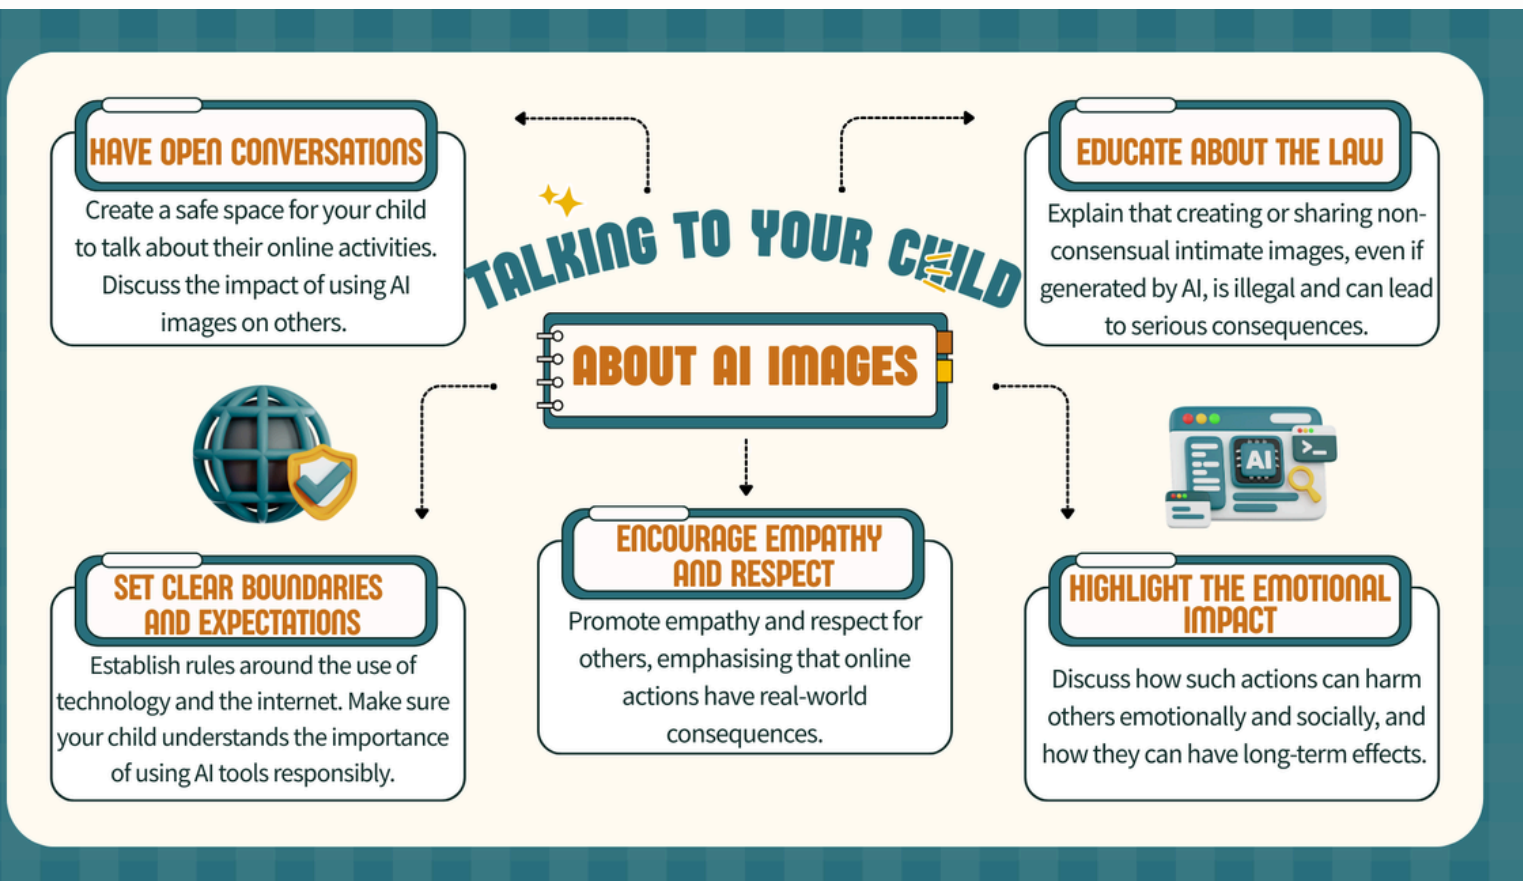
HAVE OPEN CONVERSATIONS

Create a safe space for your child to talk about their online activities. Discuss the impact of using AI images on others.

TALKING TO YOUR CHILD

ABOUT AI IMAGES

EDUCATE ABOUT THE LAW

Explain that creating or sharing non-consensual intimate images, even if generated by AI, is illegal and can lead to serious consequences.

AI

SET CLEAR BOUNDARIES AND EXPECTATIONS

Establish rules around the use of technology and the internet. Make sure your child understands the importance of using AI tools responsibly.

ENCOURAGE EMPATHY AND RESPECT

Promote empathy and respect for others, emphasising that online actions have real-world consequences.

HIGHLIGHT THE EMOTIONAL IMPACT

Discuss how such actions can harm others emotionally and socially, and how they can have long-term effects.